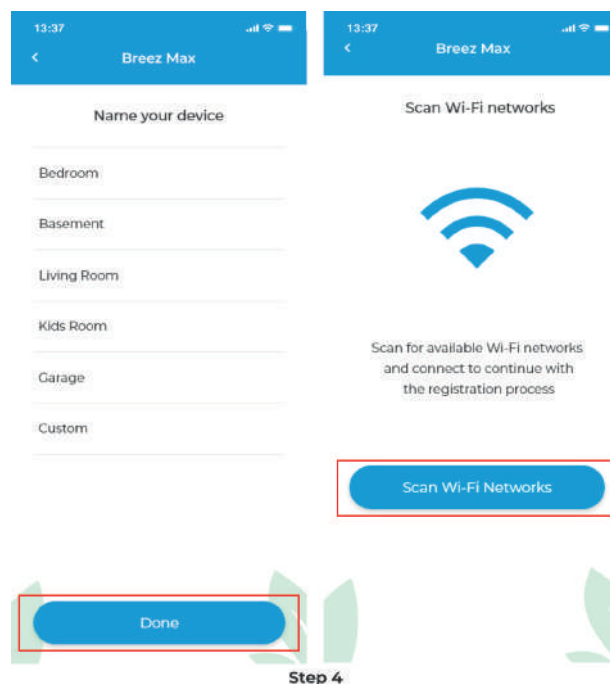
13:37

<

Breez Max

Name your device

Bedroom

Basement

Living Room

Kids Room

Garage

Custom

Done

13:37

<

Breez Max

Scan Wi-Fi networks

Scan for available Wi-Fi networks and connect to continue with the registration process

Scan Wi-Fi Networks

Step 4